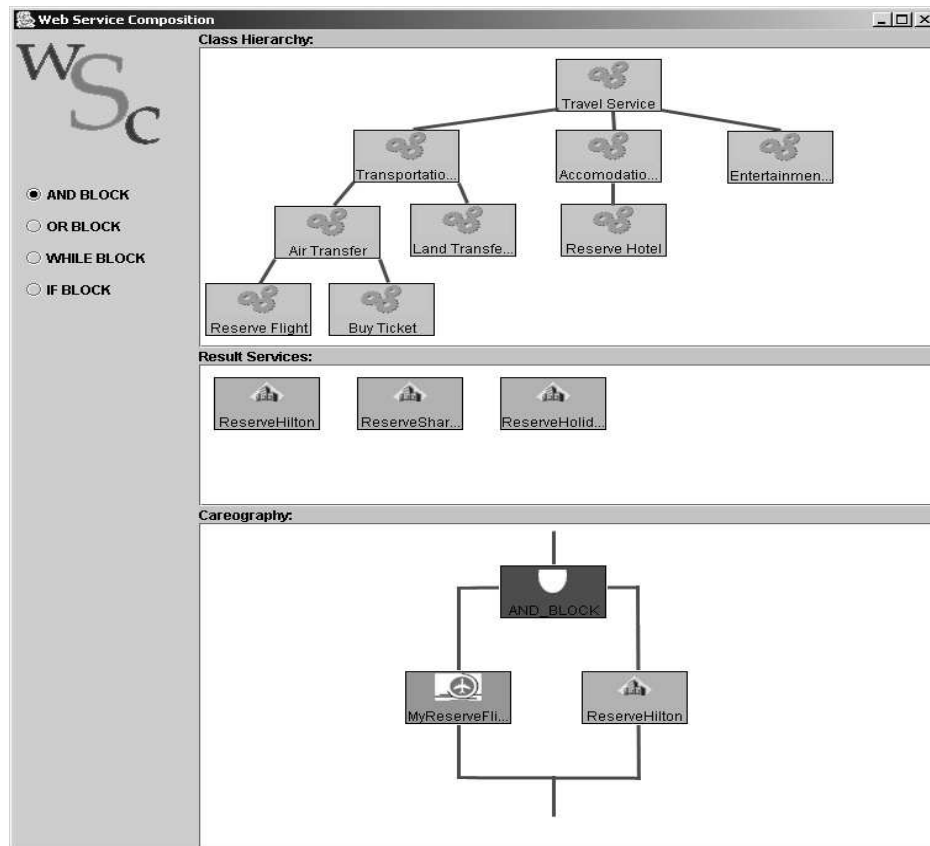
Web Service Composition

WSc

AND BLOCK
OR BLOCK
WHILE BLOCK
IF BLOCK

Class Hierarchy:

Travel Service
Transportatio...
Accomodatio...
Entertainmen...
Air Transfer
Land Transfe...
Reserve Hotel
Reserve Flight
Buy Ticket

Result Services:

ReserveHilton
ReserveShar...
ReserveHolid...

Careography:

AND_BLOCK
MyReserveFli...
ReserveHilton